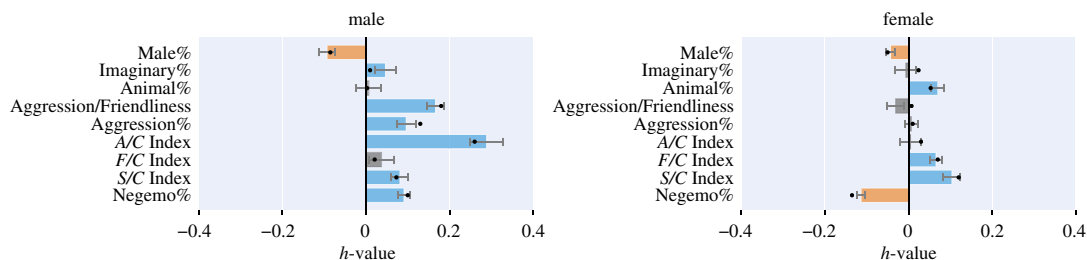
male

Male%
Imaginary%
Animal%
Aggression/Friendliness
Aggression%
$A/C$ Index
$F/C$ Index
$S/C$ Index
Negemo%

−0.4 −0.2 0 0.2 0.4
$h$-value

female

Male%
Imaginary%
Animal%
Aggression/Friendliness
Aggression%
$A/C$ Index
$F/C$ Index
$S/C$ Index
Negemo%

−0.4 −0.2 0 0.2 0.4
$h$-value